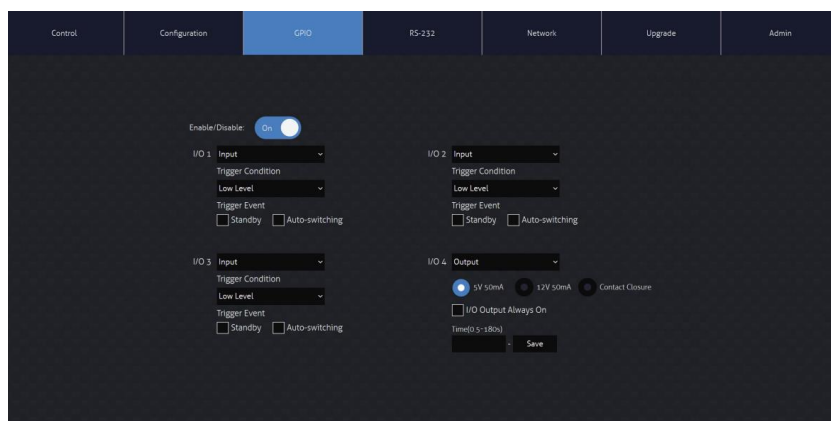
Control Configuration GPIO RS-232 Network Upgrade Admin

Enable/Disable: On

I/O 1 Input
Trigger Condition
Low Level
Trigger Event
Standby Auto-switching

I/O 2 Input
Trigger Condition
Low Level
Trigger Event
Standby Auto-switching

I/O 3 Input
Trigger Condition
Low Level
Trigger Event
Standby Auto-switching

I/O 4 Output
5V 50mA 12V 50mA Contact Closure
I/O Output Always On
Time(0.5-180s)
- Save